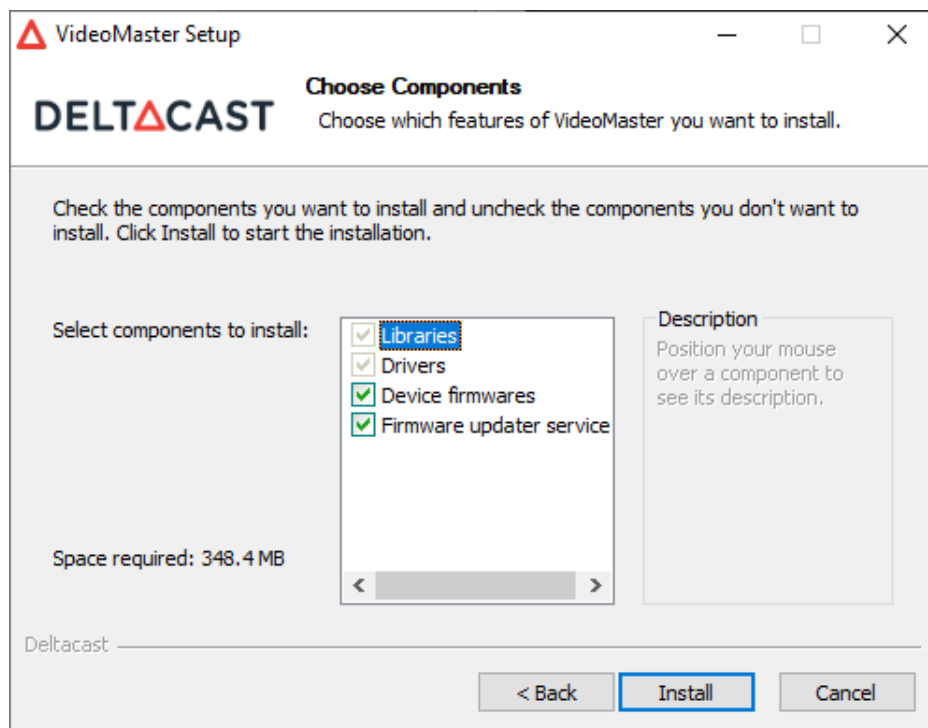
VideoMaster Setup

DELTACAST

Choose Components

Choose which features of VideoMaster you want to install.

Check the components you want to install and uncheck the components you don't want to install. Click Install to start the installation.

Select components to install:

Libraries
Drivers
Device firmwares
Firmware updater service

Description

Position your mouse over a component to see its description.

Space required: 348.4 MB

Deltacast

< Back

Install

Cancel